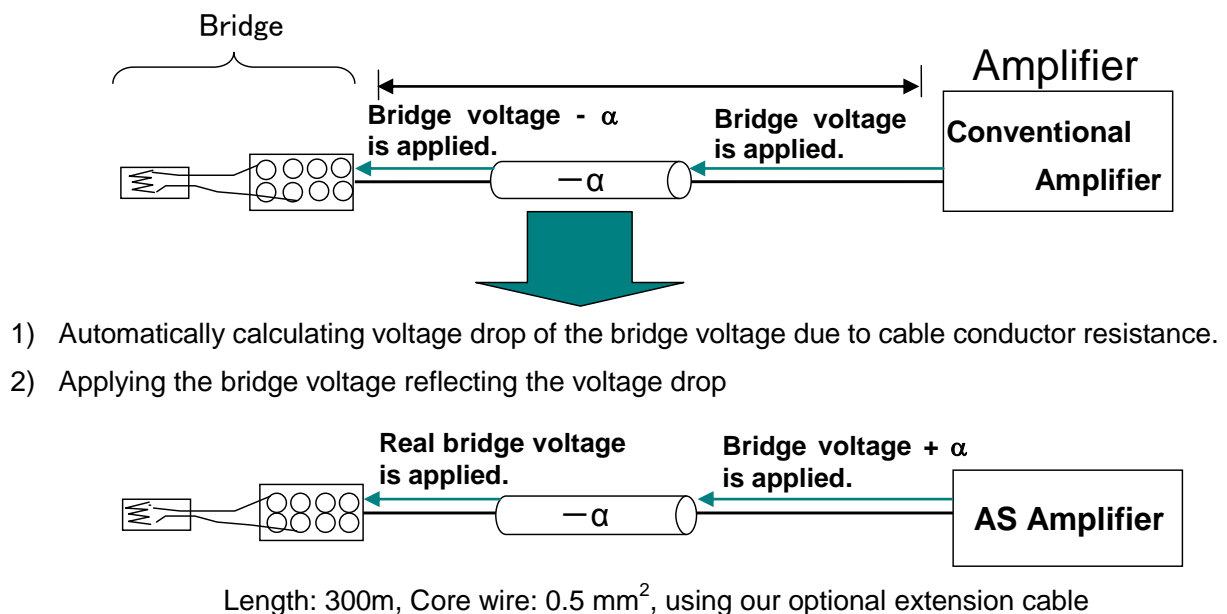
Bridge

Amplifier

Bridge voltage - $\alpha$ is applied.

Bridge voltage is applied.

Conventional Amplifier

$-\alpha$

1) Automatically calculating voltage drop of the bridge voltage due to cable conductor resistance.

2) Applying the bridge voltage reflecting the voltage drop

Real bridge voltage is applied.

Bridge voltage + $\alpha$ is applied.

$-\alpha$

AS Amplifier

Length: 300m, Core wire: 0.5 mm$^2$, using our optional extension cable